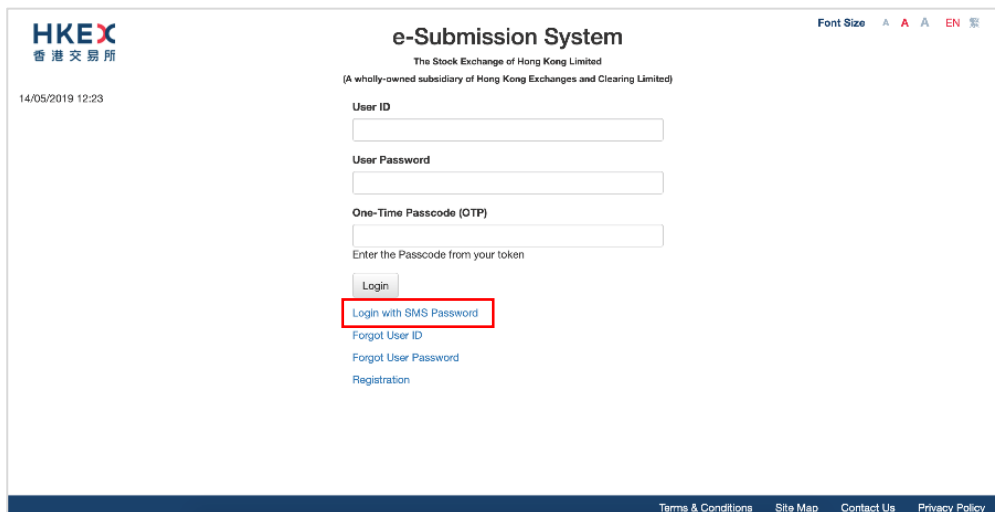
HKEX
香港交易所

e-Submission System

The Stock Exchange of Hong Kong Limited

(A wholly-owned subsidiary of Hong Kong Exchanges and Clearing Limited)

Font Size A A A EN 繁

14/05/2019 12:23

User ID

User Password

One-Time Passcode (OTP)

Enter the Passcode from your token

Login

Login with SMS Password

Forgot User ID

Forgot User Password

Registration

Terms & Conditions Site Map Contact Us Privacy Policy